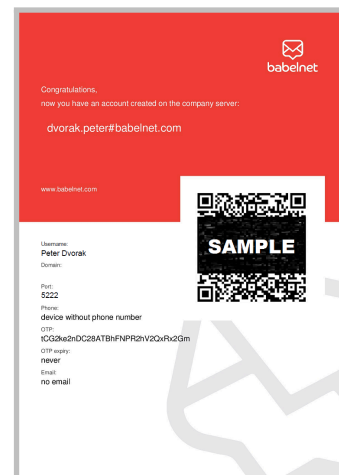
babelnet

Congratulations,
now you have an account created on the company server:

dvorak.peter#babelnet.com

www.babelnet.com

SAMPLE

Username:
Peter Dvorak
Domain:

Port:
5222
Phone:
device without phone number
OTP:
tCG2ke2nDC28ATBhFNPR2hV2QxRx2Gm
OTP expiry:
never
Email:
no email